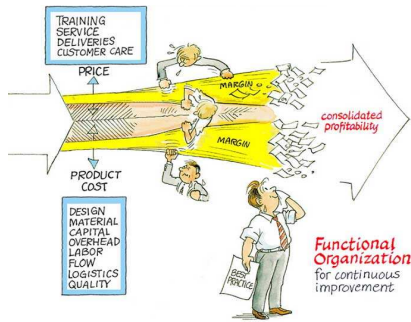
TRAINING
SERVICE
DELIVERIES
CUSTOMER CARE

PRICE

MARGIN

MARGIN

consolidated profitability

PRODUCT COST

DESIGN
MATERIAL
CAPITAL
OVERHEAD
LABOR
FLOW
LOGISTICS
QUALITY

BEST PRACTICE

Functional Organization for continuous improvement